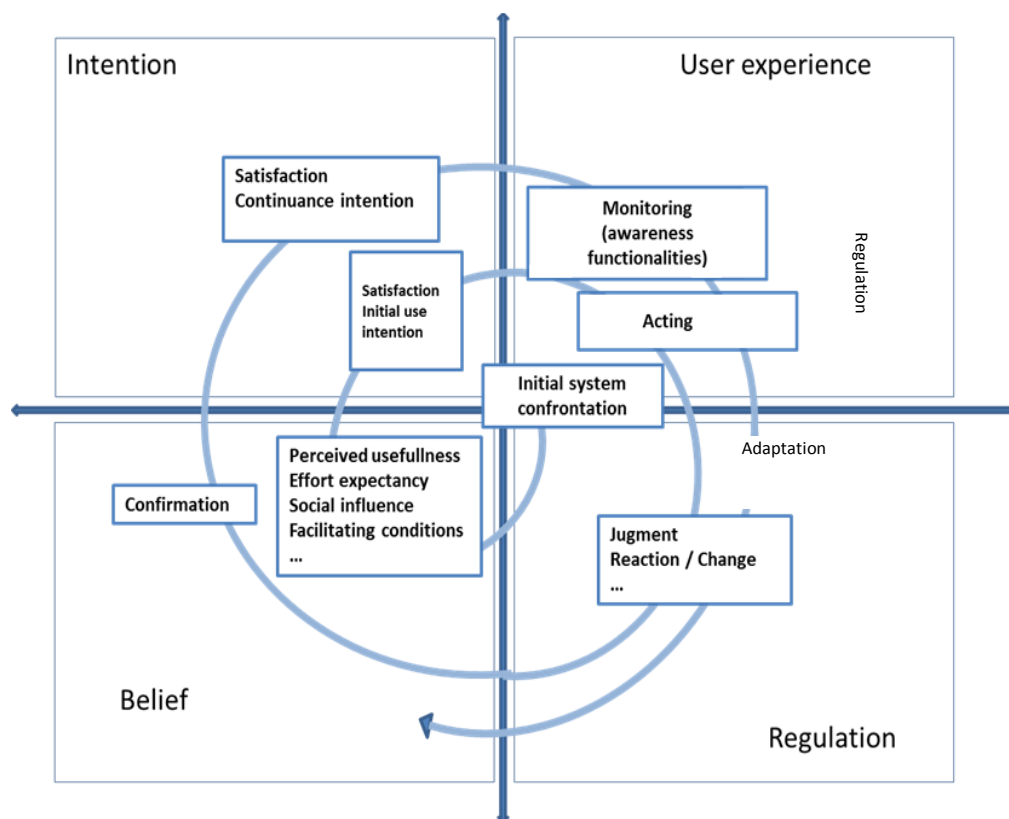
Intention

User experience

Satisfaction
Continuance intention

Monitoring
(awareness
functionalities)

Regulation

Satisfaction
Initial use
intention

Acting

Initial system
confrontation

Adaptation

Perceived usefullness
Effort expectancy
Social influence
Facilitating conditions
...

Confirmation

Jugment
Reaction / Change
...

Belief

Regulation